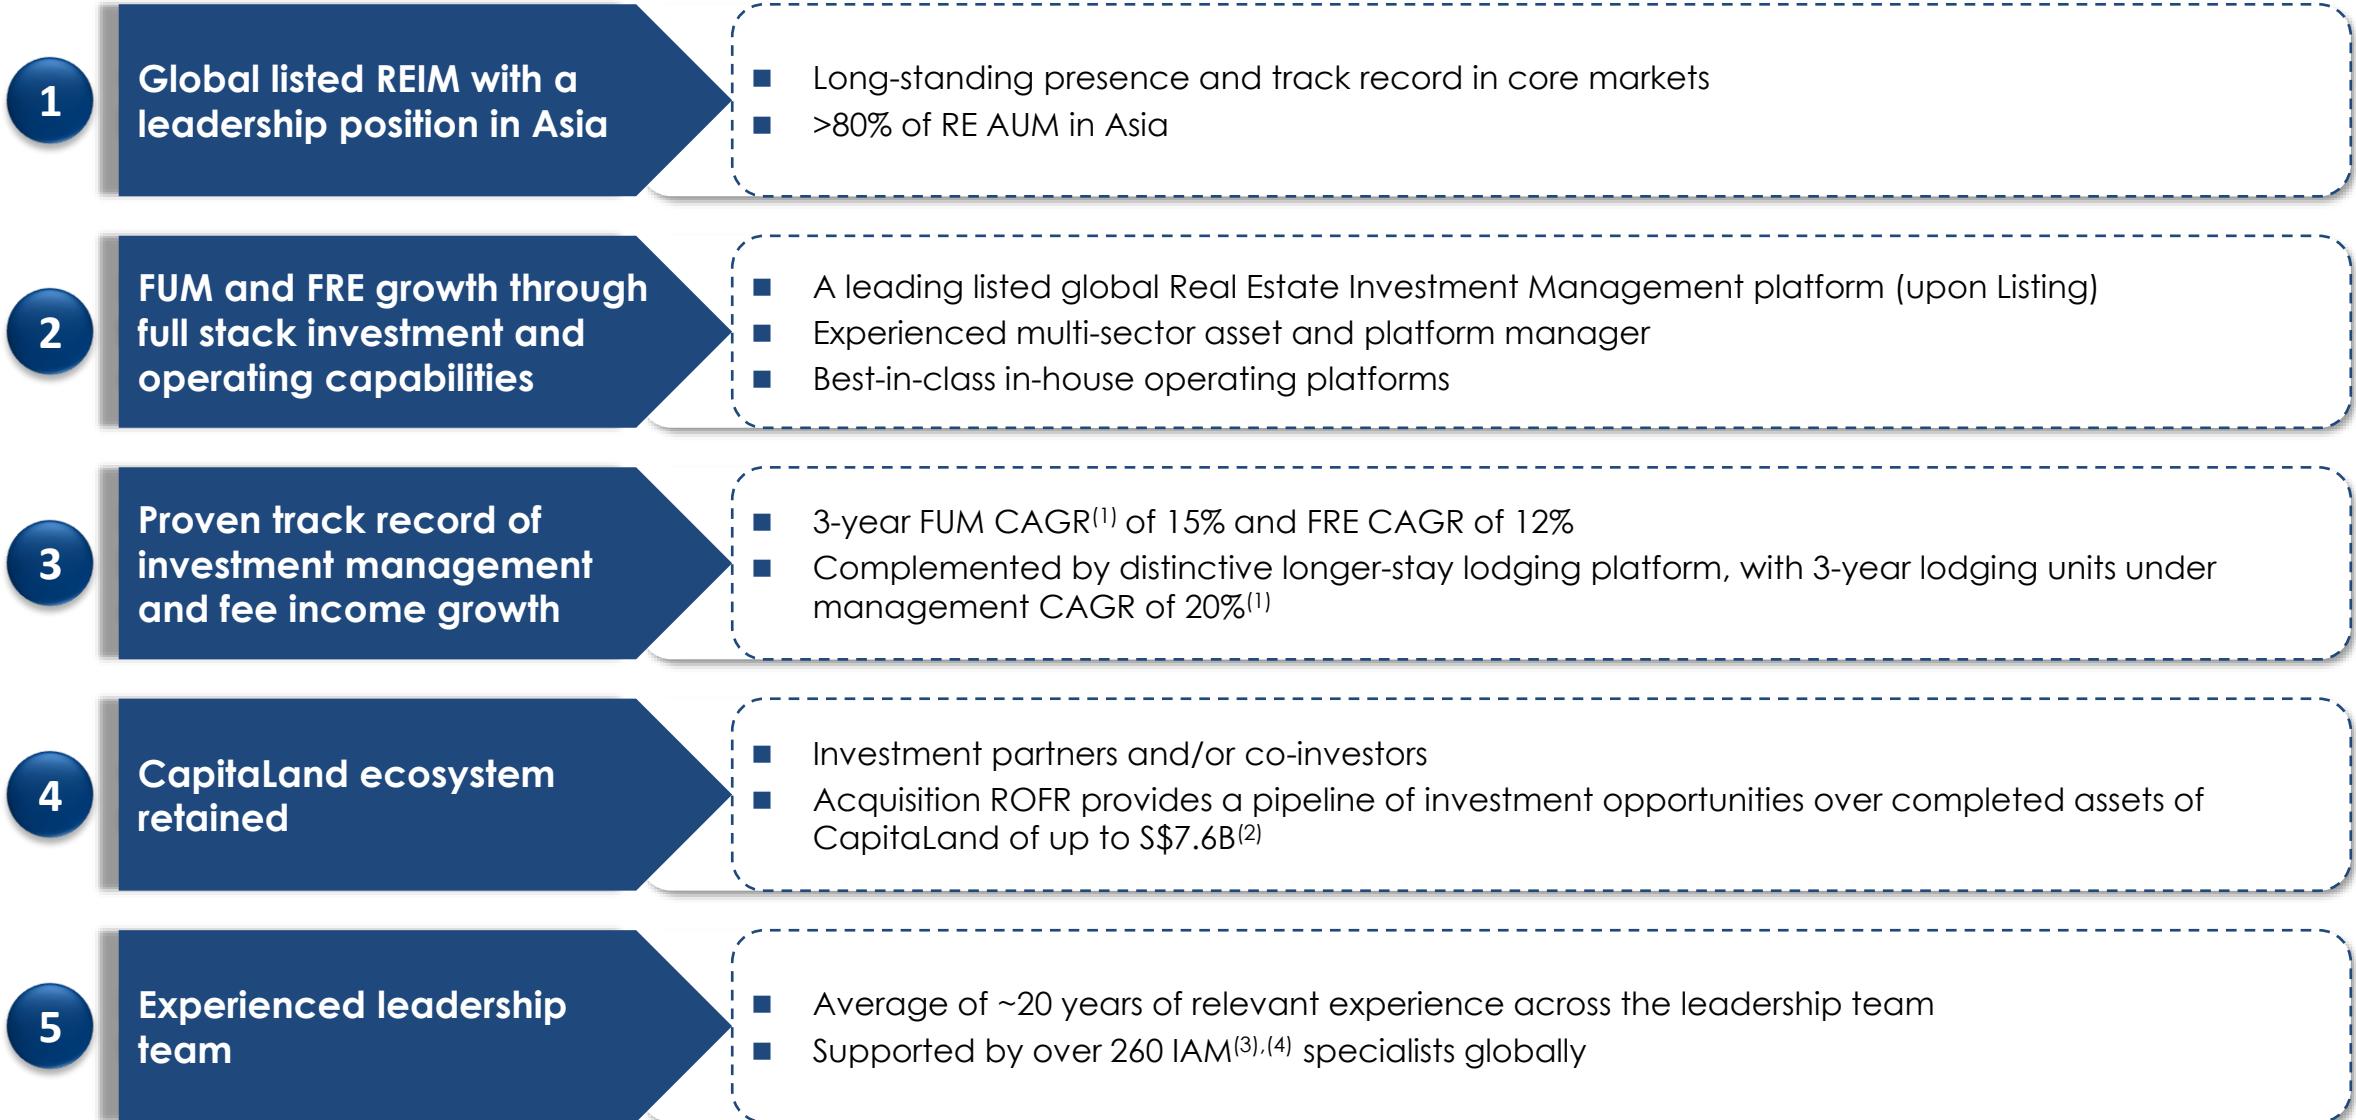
1

Global listed REIM with a leadership position in Asia

- Long-standing presence and track record in core markets
- >80% of RE AUM in Asia

2

FUM and FRE growth through full stack investment and operating capabilities

- A leading listed global Real Estate Investment Management platform (upon Listing)
- Experienced multi-sector asset and platform manager
- Best-in-class in-house operating platforms

3

Proven track record of investment management and fee income growth

- 3-year FUM CAGR$^{(1)}$ of 15% and FRE CAGR of 12%
- Complemented by distinctive longer-stay lodging platform, with 3-year lodging units under management CAGR of 20%$^{(1)}$

4

CapitaLand ecosystem retained

- Investment partners and/or co-investors
- Acquisition ROFR provides a pipeline of investment opportunities over completed assets of CapitaLand of up to S$7.6B$^{(2)}$

5

Experienced leadership team

- Average of ~20 years of relevant experience across the leadership team
- Supported by over 260 IAM$^{(3),(4)}$ specialists globally